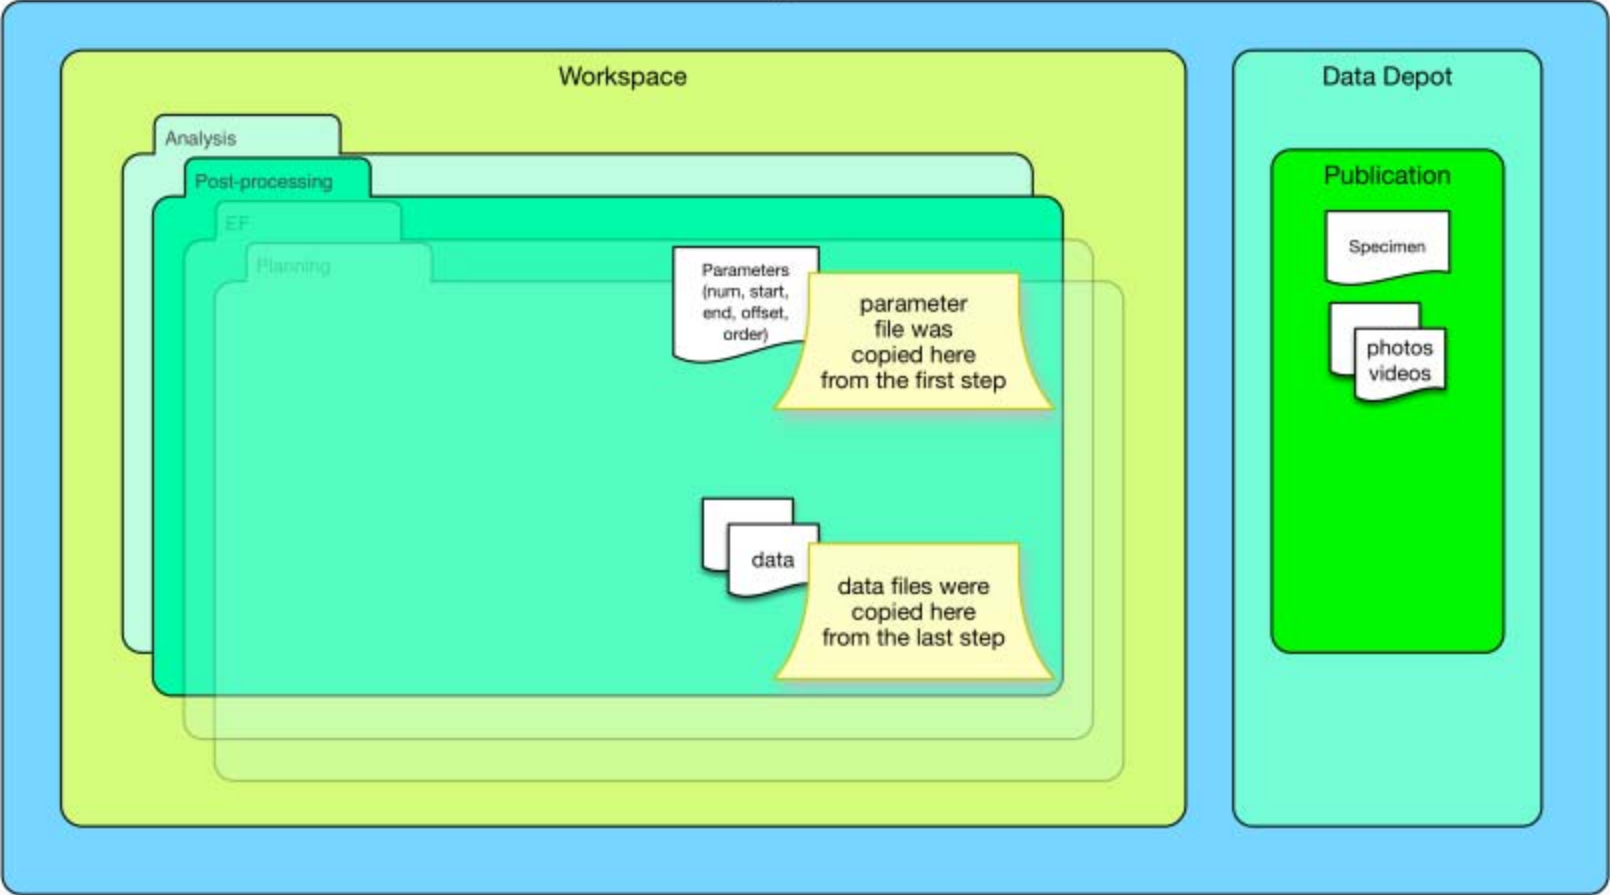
Workspace

Analysis

Post-processing

EF

Planning

Parameters (num, start, end, offset, order)

parameter file was copied here from the first step

data

data files were copied here from the last step

Data Depot

Publication

Specimen

photos videos